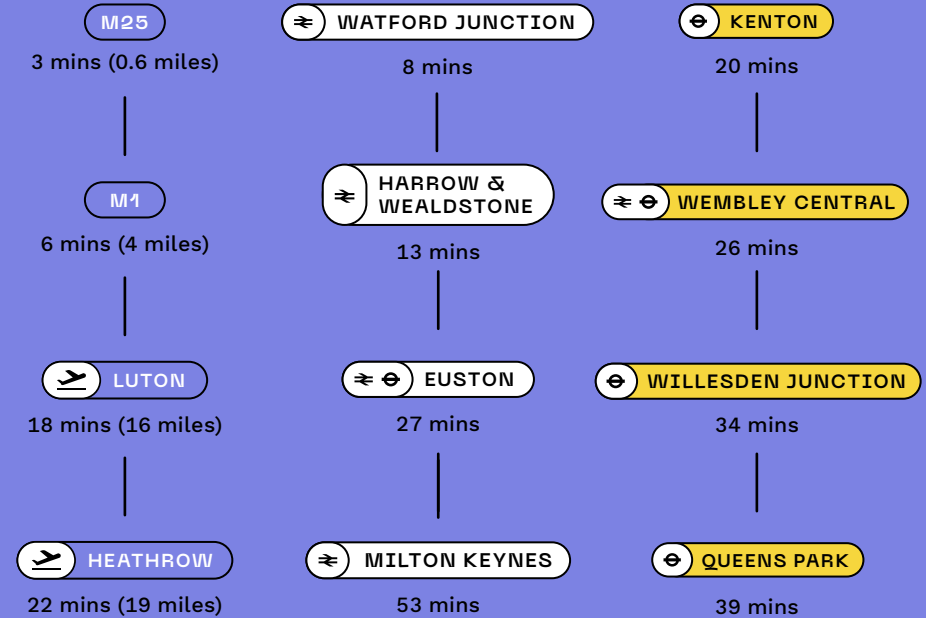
M25
3 mins (0.6 miles)

M1
6 mins (4 miles)

LUTON
18 mins (16 miles)

HEATHROW
22 mins (19 miles)

WATFORD JUNCTION
8 mins

HARROW & WEALDSTONE
13 mins

EUSTON
27 mins

MILTON KEYNES
53 mins

KENTON
20 mins

WEMBLEY CENTRAL
26 mins

WILLESDEN JUNCTION
34 mins

QUEENS PARK
39 mins